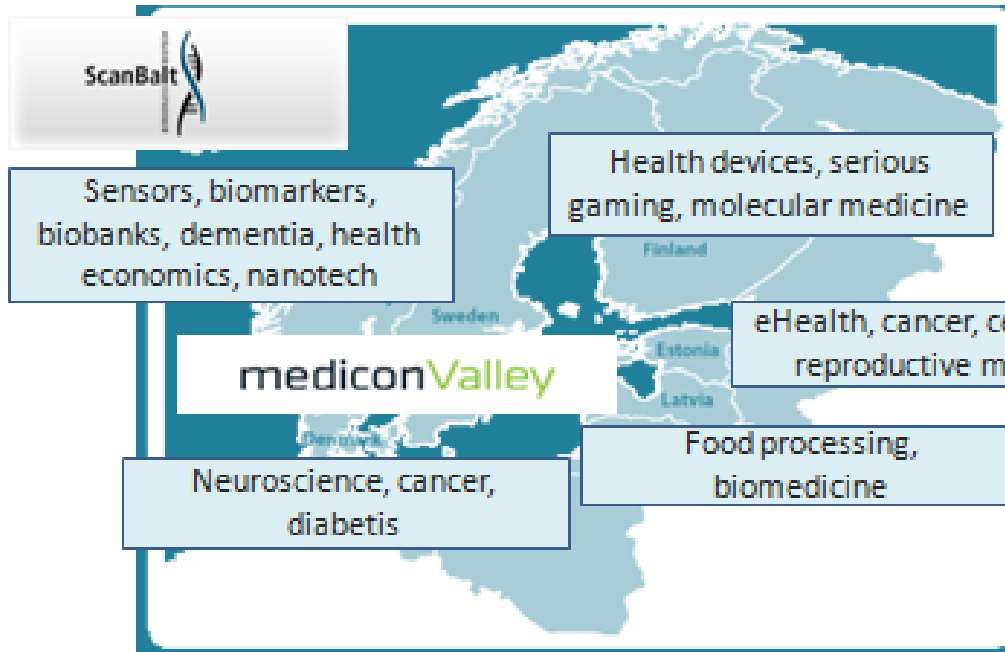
ScanBalt

Health devices, serious gaming, molecular medicine

Sensors, biomarkers, biobanks, dementia, health economics, nanotech

Finland

Sweden

eHealth, cancer, c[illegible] reproductive m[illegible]

Estonia

mediconValley

Latvia

Denmark

Food processing, biomedicine

Neuroscience, cancer, diabetis